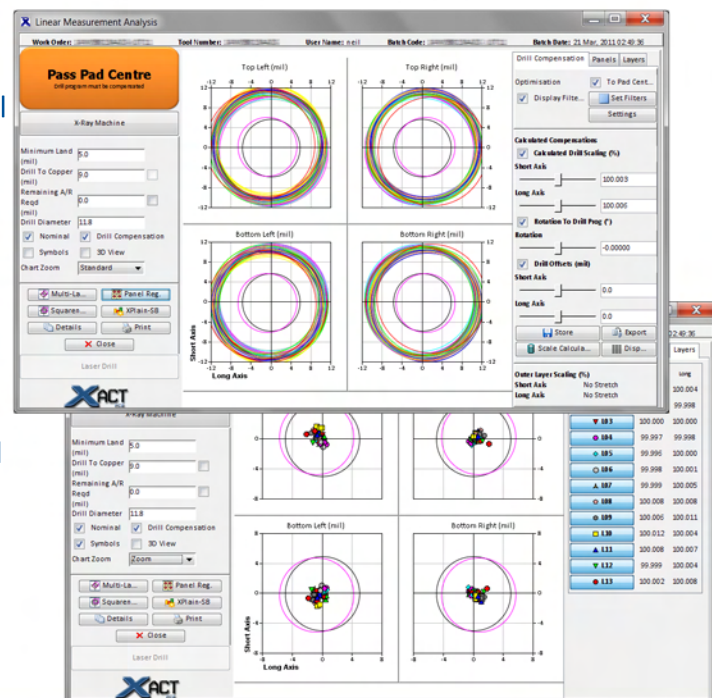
Linear Measurement Analysis

Work Order: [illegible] Tool Number: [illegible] User Name: neil Batch Code: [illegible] Batch Date: 21 Mar, 2011 02:49:36

Pass Pad Centre
Drill program must be compensated

X-Ray Machine

Minimum Land (mil) 5.0
Drill To Copper (mil) 9.0
Remaining A/R Reqd (mil) 0.0
Drill Diameter 11.8
Nominal
Drill Compensation
Symbols
3D View
Chart Zoom Standard

Multi-La...
Panel Reg.
Squaren...
XPlain-SB
Details
Print
Close

Laser Drill

XACT

Top Left (mil)
Top Right (mil)
Bottom Left (mil)
Bottom Right (mil)
Short Axis
Long Axis

Drill Compensation Panels Layers
Optimisation To Pad Cent...
Display Filte... Set Filters
Settings

Calculated Compensation
Calculated Drill Scaling (%)
Short Axis 100.003
Long Axis 100.006
Rotation To Drill Prog (°)
Rotation -0.00000
Drill Offsets (mil)
Short Axis 0.0
Long Axis 0.0
Store Export
Scale Calcula... Disp...

Outer Layer Scaling (%)
Short Axis No Stretch
Long Axis No Stretch

X-Ray Machine
Minimum Land (mil) 5.0
Drill To Copper (mil) 9.0
Remaining A/R Reqd (mil) 0.0
Drill Diameter 11.8
Nominal Drill Compensation
Symbols 3D View
Chart Zoom Zoom
Multi-La... Panel Reg.
Squaren... XPlain-SB
Details Print
Close
Laser Drill
XACT

Bottom Left (mil)
Bottom Right (mil)
Short Axis
Long Axis

02:49:36
Layers
Long

| | | |
|---|---|---|
| | | 100.004 |
| | | 99.998 |
| L03 | 100.000 | 100.000 |
| L04 | 99.997 | 99.998 |
| L05 | 99.996 | 99.995 |
| L06 | 99.998 | 100.001 |
| L07 | 99.999 | 100.005 |
| L08 | 100.008 | 100.008 |
| L09 | 100.006 | 100.011 |
| L10 | 100.012 | 100.004 |
| L11 | 100.008 | 100.007 |
| L12 | 99.999 | 100.004 |
| L13 | 100.002 | 100.008 |